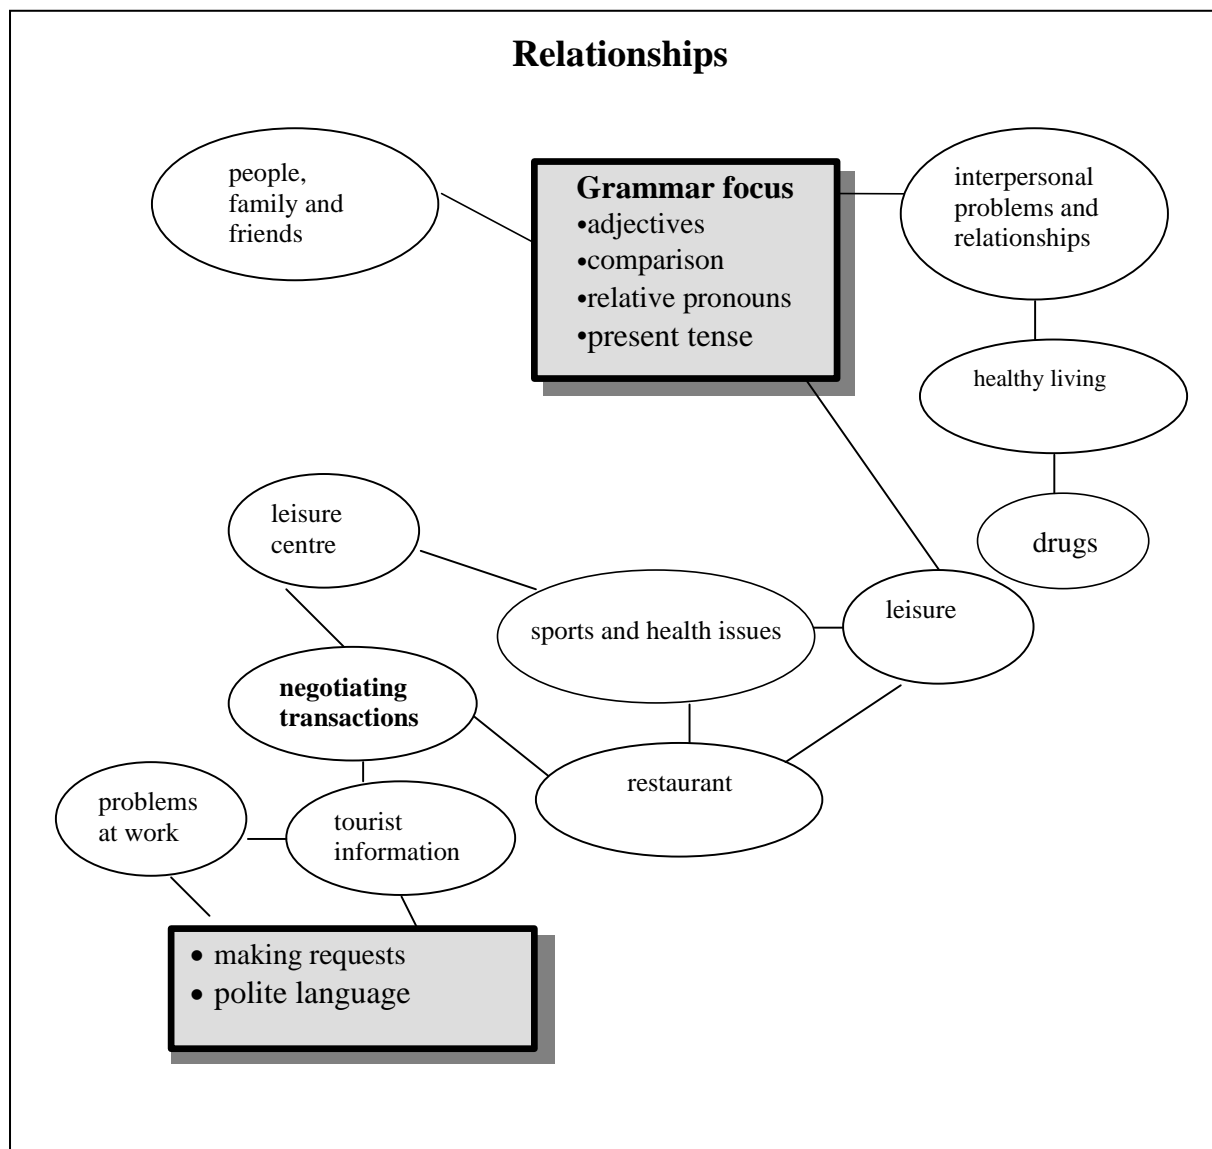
Relationships

people, family and friends

Grammar focus
•adjectives
•comparison
•relative pronouns
•present tense

interpersonal problems and relationships

healthy living

drugs

leisure centre

sports and health issues

leisure

negotiating transactions

restaurant

problems at work

tourist information

• making requests
• polite language